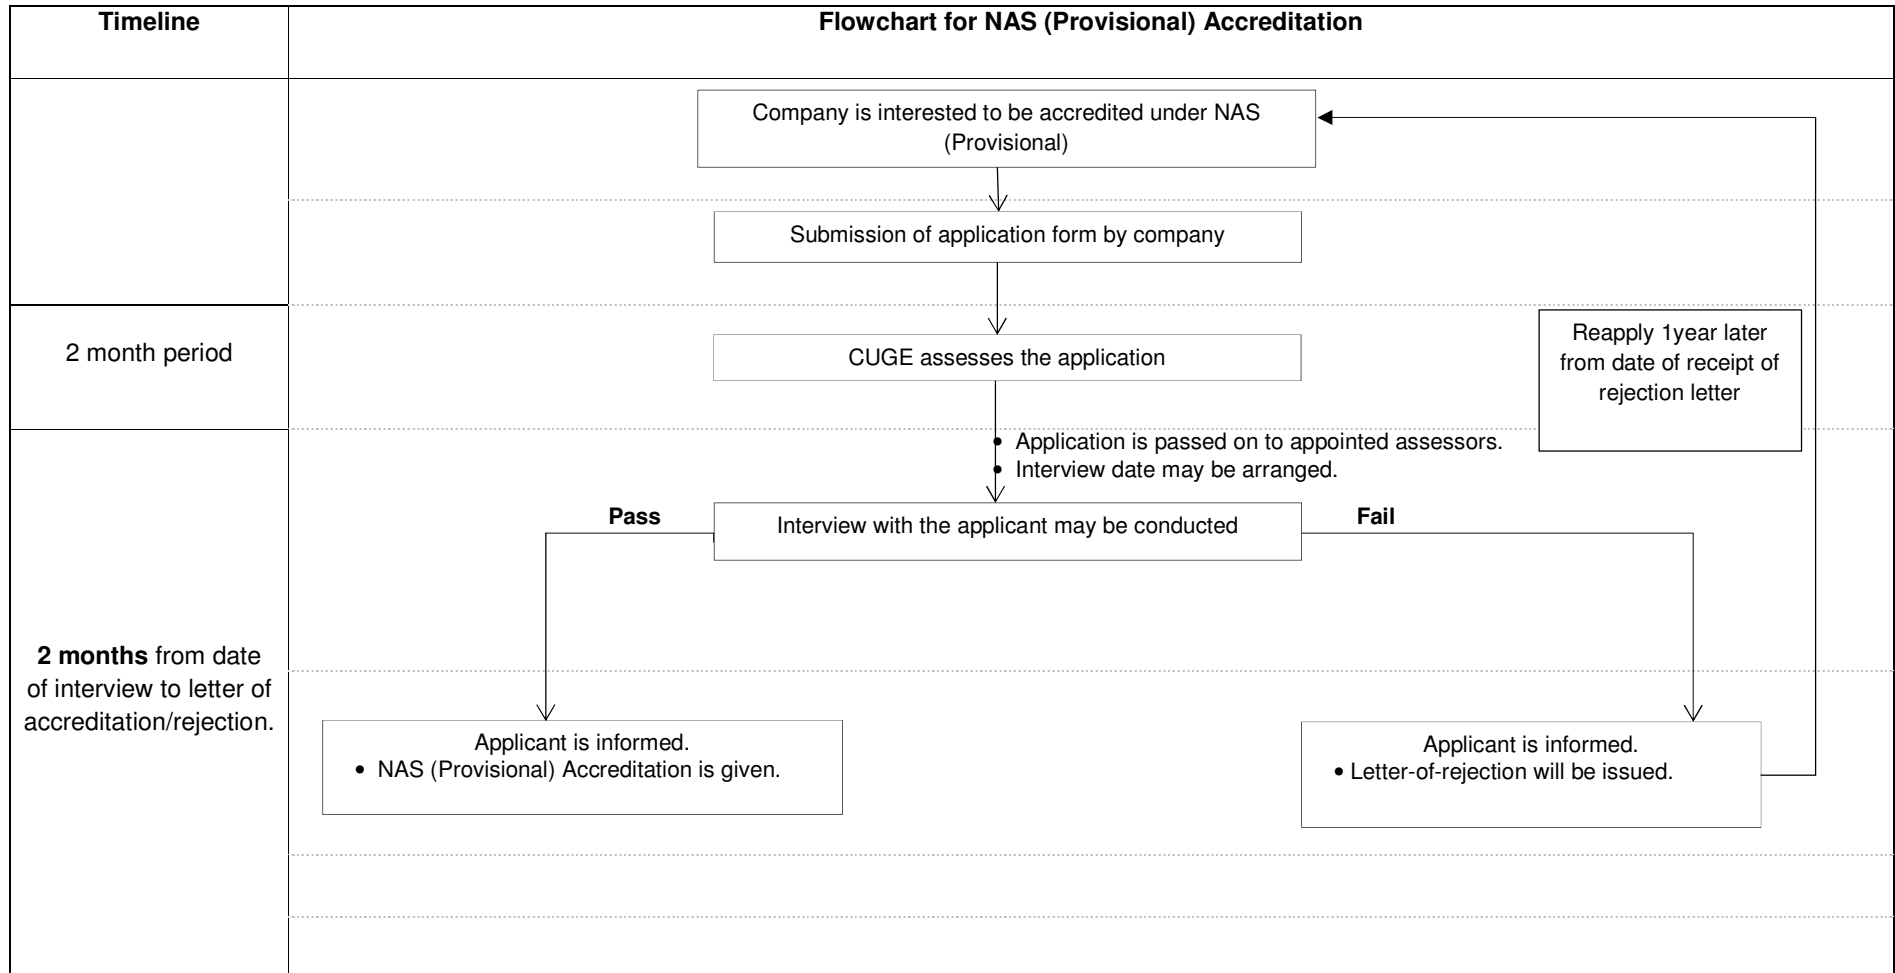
**Timeline**

**Flowchart for NAS (Provisional) Accreditation**

Company is interested to be accredited under NAS (Provisional)

Submission of application form by company

2 month period

CUGE assesses the application

Reapply 1year later from date of receipt of rejection letter

• Application is passed on to appointed assessors.
• Interview date may be arranged.

**Pass**

Interview with the applicant may be conducted

**Fail**

**2 months** from date of interview to letter of accreditation/rejection.

Applicant is informed.
• NAS (Provisional) Accreditation is given.

Applicant is informed.
• Letter-of-rejection will be issued.